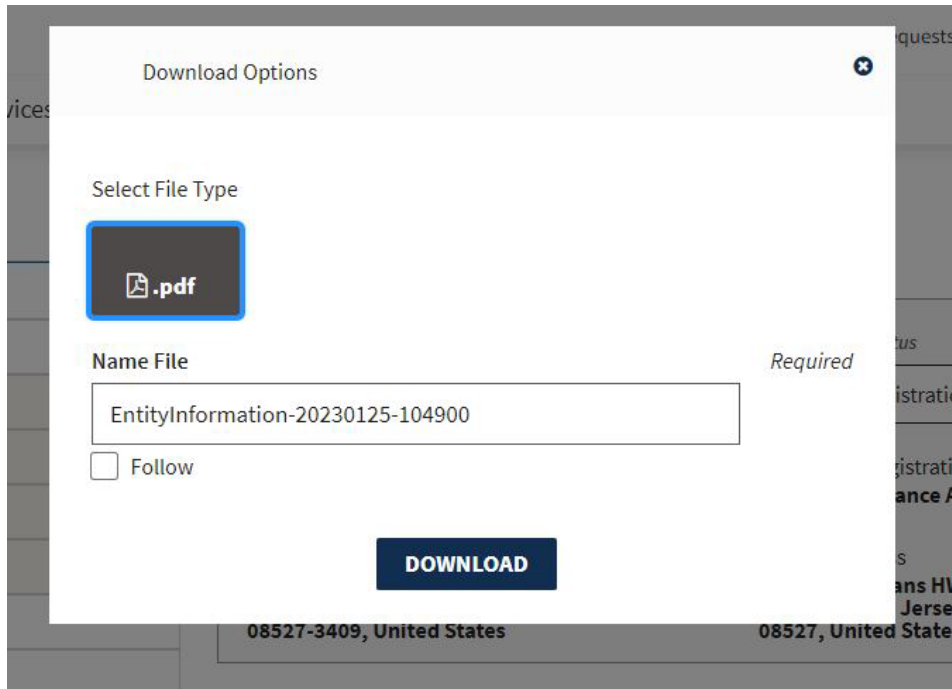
equests

vices

Download Options

Select File Type

.pdf

Name File

Required

EntityInformation-20230125-104900

Follow

DOWNLOAD

tus

istrati

gistrati
ance A

s
ans HW
Jerse

08527-3409, United States

08527, United State